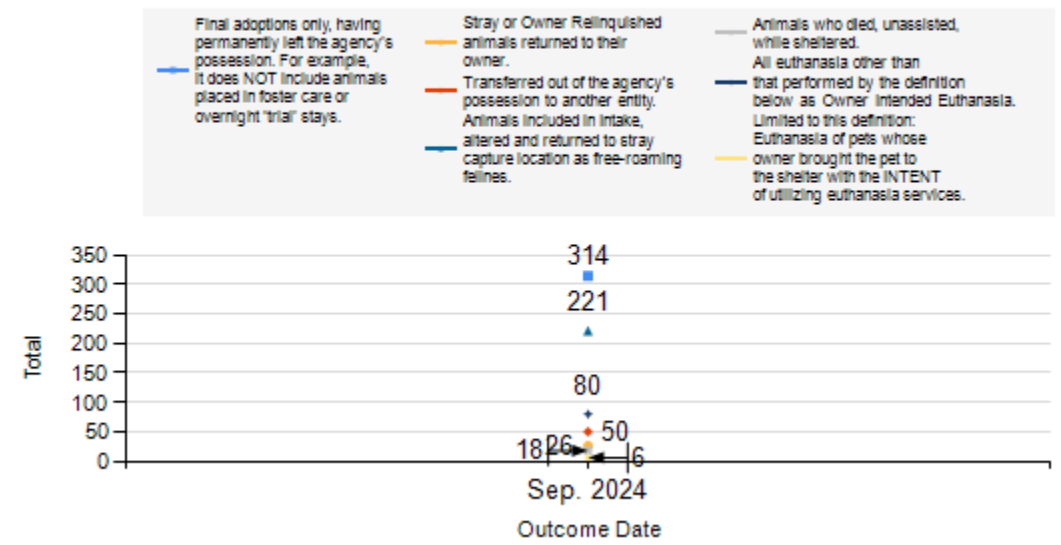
Final adoptions only, having permanently left the agency's possession. For example, it does NOT include animals placed in foster care or overnight "trial" stays.

Stray or Owner Relinquished animals returned to their owner.

Transferred out of the agency's possession to another entity.

Animals included in intake, altered and returned to stray capture location as free-roaming felines.

Animals who died, unassisted, while sheltered.

All euthanasia other than that performed by the definition below as Owner Intended Euthanasia.

Limited to this definition: Euthanasia of pets whose owner brought the pet to the shelter with the INTENT of utilizing euthanasia services.

350
300
250
200
150
100
50
0

Total

314
221
80
50
18
26
6

Sep. 2024

Outcome Date